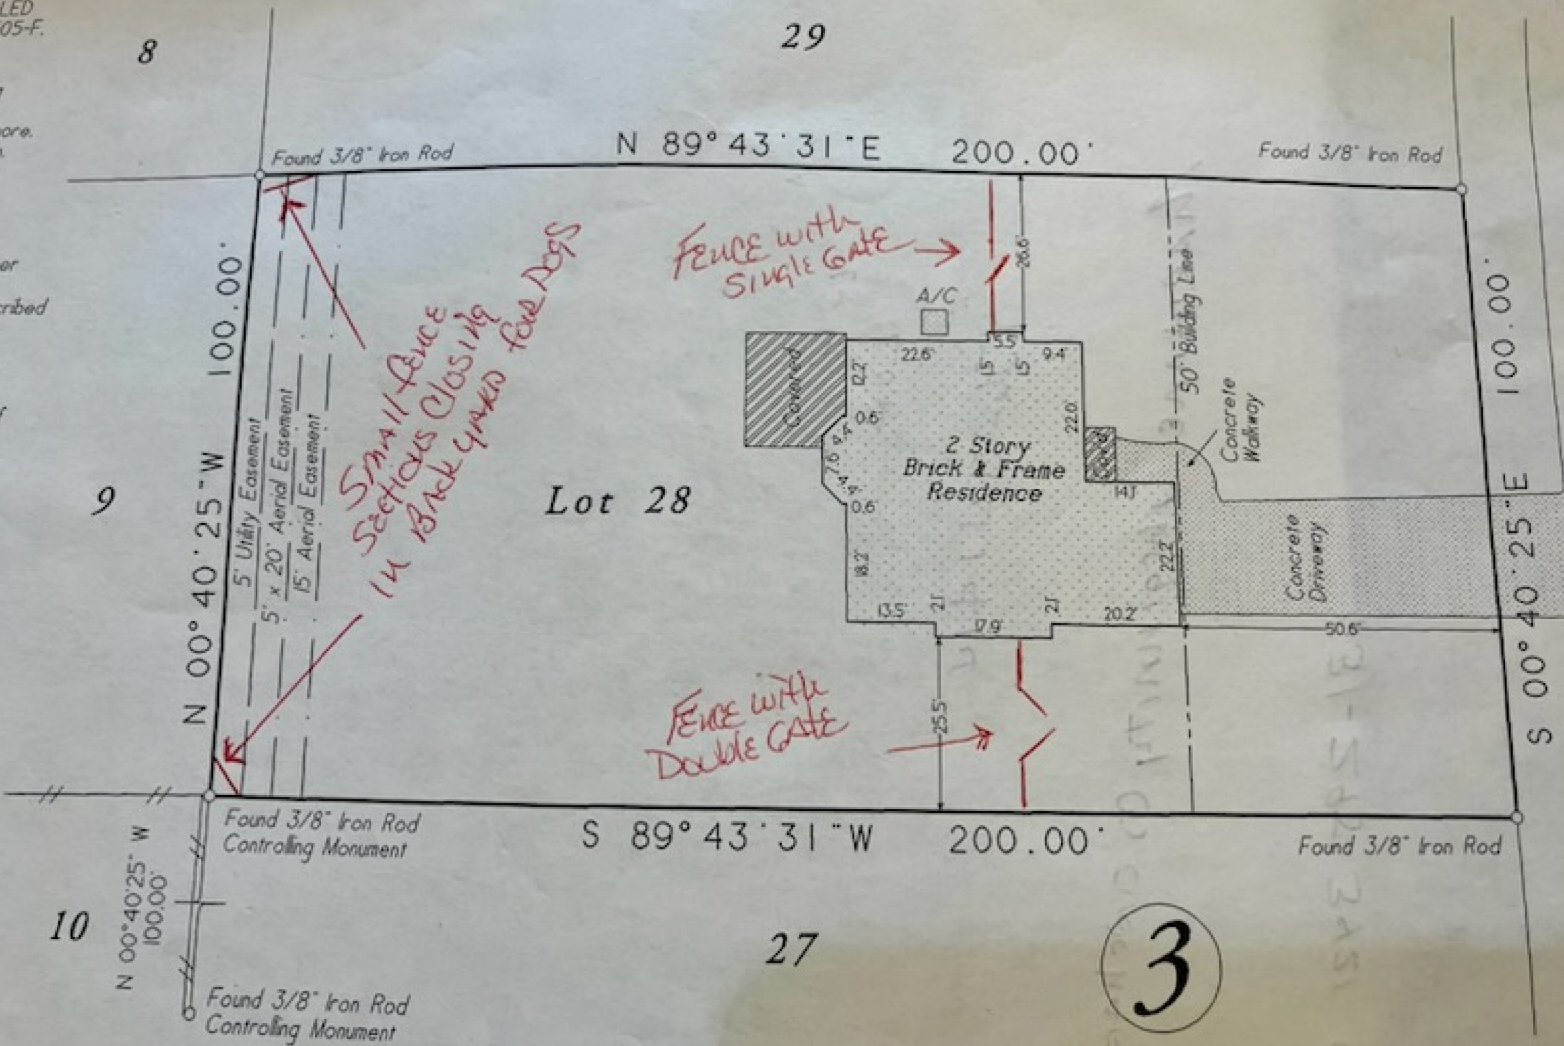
LED
05-F.

ore.

er

ribed

8

29

N 89° 43' 31" E 200.00'

Found 3/8" Iron Rod

Found 3/8" Iron Rod

FENCE with SINGLE GATE

Small fence sections closing in Backyard for Dogs

100.00'

N 00° 40' 25" W

5' Utility Easement
5' x 20' Aerial Easement
15' Aerial Easement

9

Lot 28

A/C

26.6'

22.6'

5.5'

9.4'

15'

15'

12.2'

Covered

0.6'

4.4'

7.6'

4.4'

0.6'

2 Story
Brick & Frame
Residence

22.0'

Porch

14.1'

50' Building Line

Concrete Walkway

Concrete Driveway

18.2'

13.5'

21'

17.9'

21'

20.2'

22.2'

50.6'

100.00'

S 00° 40' 25" E

FENCE with Double GATE

25.5'

S 89° 43' 31" W 200.00'

Found 3/8" Iron Rod
Controlling Monument

Found 3/8" Iron Rod

N 00°40'25" W
100.00'

10

27

3

Found 3/8" Iron Rod
Controlling Monument